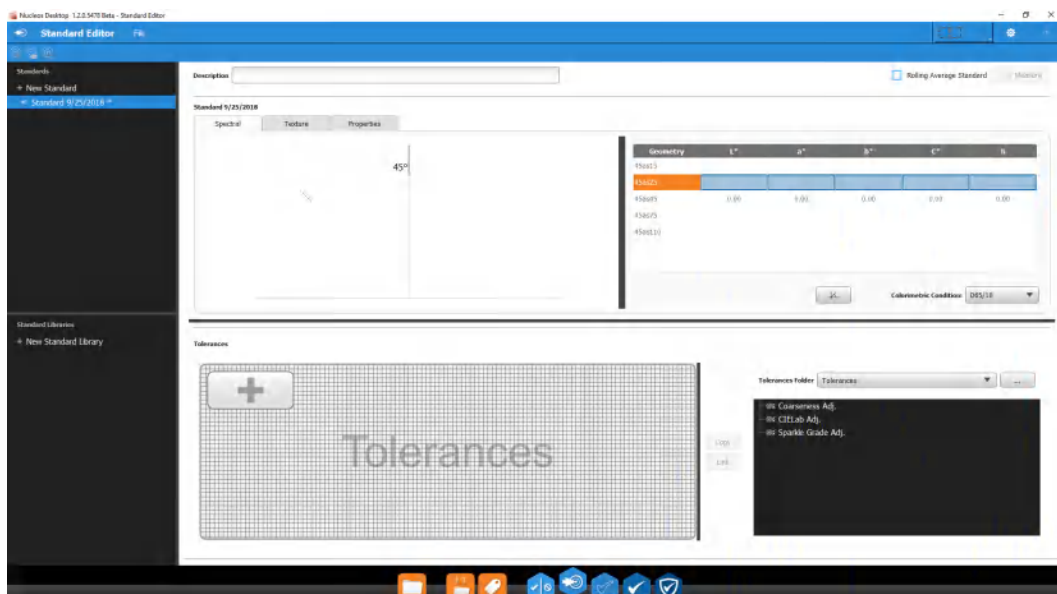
Nucleus Desktop 1.2.0.5478 Beta - Standard Editor

Standard Editor File

Standards
+ New Standard
Standard 9/25/2018

Description

Rolling Average Standard

Standard 9/25/2018

Spectral Texture Properties

45°

| Geometry | L* | a* | b* | C* | h |
|---|---|---|---|---|---|
| 45as15 | | | | | |
| 45as25 | | | | | |
| 45as45 | 0.00 | 0.00 | 0.00 | 0.00 | 0.00 |
| 45as75 | | | | | |
| 45as110 | | | | | |

Colorimetric Conditions D65/10

Standard Libraries
+ New Standard Library

Tolerances

Tolerances

Tolerances Folder Tolerances

Coarseness Adj.
CIELab Adj.
Sparkle Grade Adj.